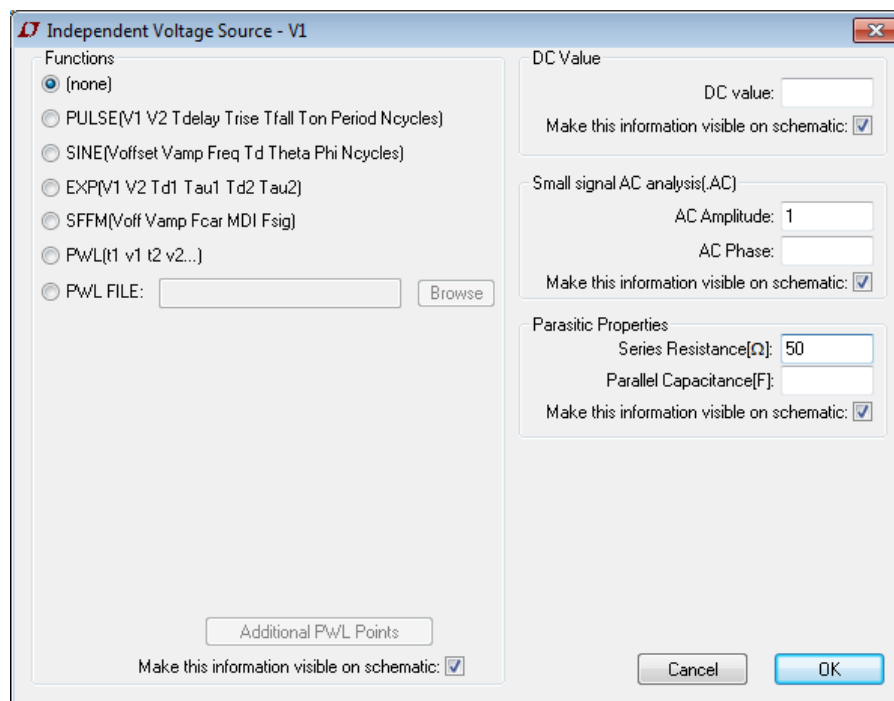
Independent Voltage Source - V1

Functions

(none)

PULSE(V1 V2 Tdelay Trise Tfall Ton Period Ncycles)

SINE(Voffset Vamp Freq Td Theta Phi Ncycles)

EXP(V1 V2 Td1 Tau1 Td2 Tau2)

SFFM(Voff Vamp Fcar MDI Fsig)

PWL(t1 v1 t2 v2...)

PWL FILE:

Browse

Additional PWL Points

Make this information visible on schematic:

DC Value

DC value:

Make this information visible on schematic:

Small signal AC analysis(.AC)

AC Amplitude: 1

AC Phase:

Make this information visible on schematic:

Parasitic Properties

Series Resistance[Ω]: 50

Parallel Capacitance[F]:

Make this information visible on schematic:

Cancel

OK